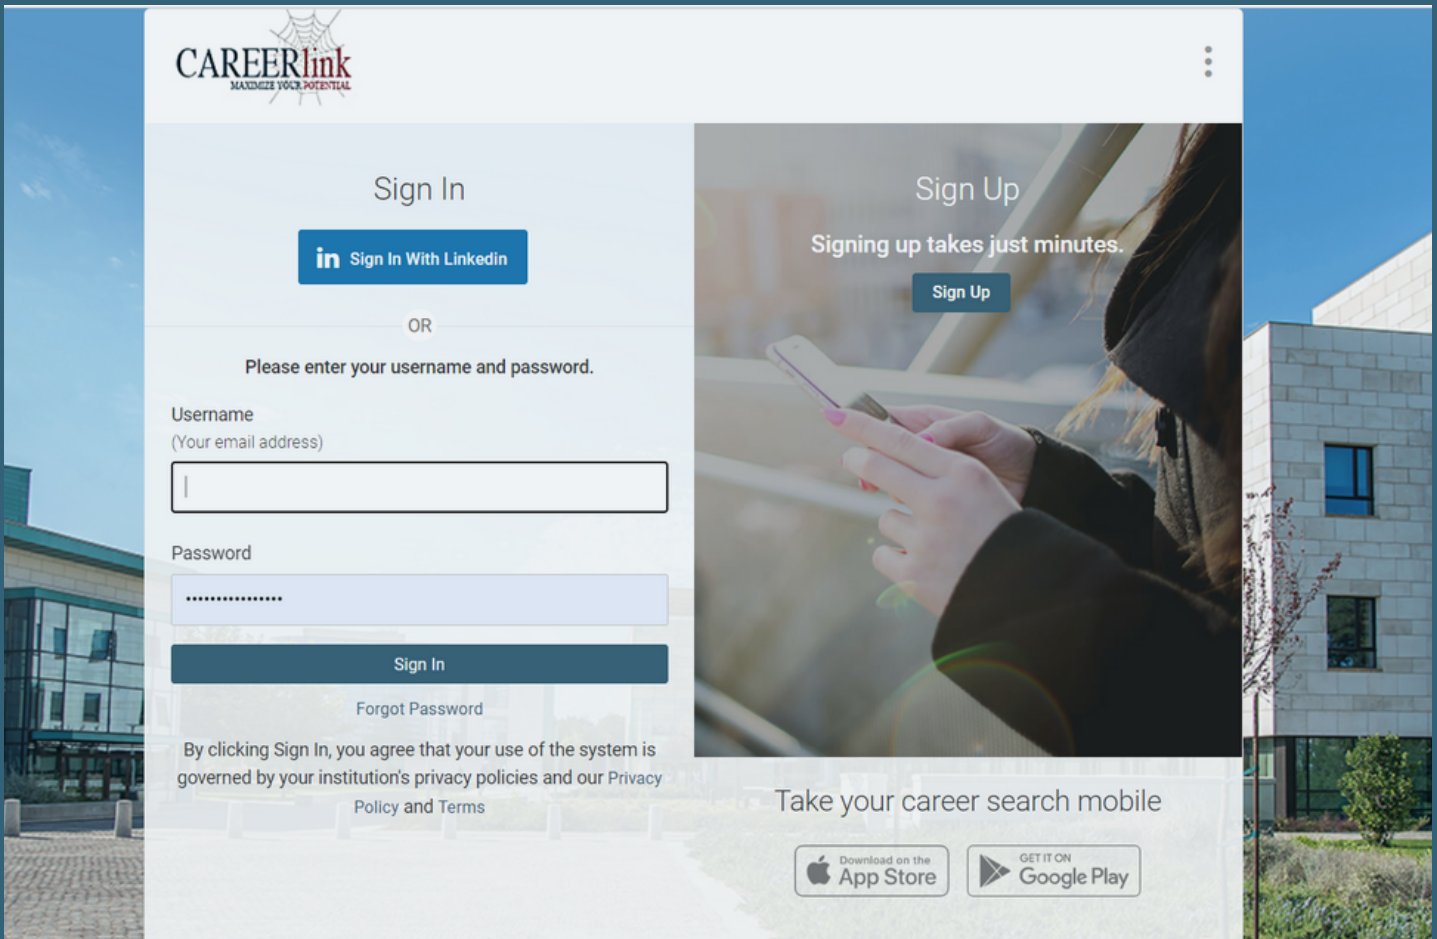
CAREERlink
MAXIMIZE YOUR POTENTIAL

Sign In

Sign In With Linkedin

OR

Please enter your username and password.

Username
(Your email address)

Password
••••••••••••••••

Sign In

Forgot Password

By clicking Sign In, you agree that your use of the system is governed by your institution's privacy policies and our Privacy Policy and Terms

Sign Up

Signing up takes just minutes.

Sign Up

Take your career search mobile

Download on the App Store

GET IT ON Google Play